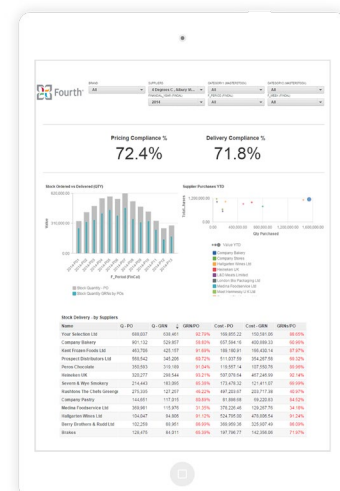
Fourth

BRAND
All

SUPPLIER
4 Degrees C, Albury B...

FINANCIAL YEAR PERIOD
2014

CATEGORY (MASTERSKU)
All

PERIOD (PERIOD)
All

CATEGORY (MASTERSKU)
All

CURRENT PERIOD
All

Pricing Compliance %
72.4%

Delivery Compliance %
71.8%

Stock Ordered vs Delivered (QTY)

Supplier Purchases YTD

Stock Quantity - PO
Stock Quantity GRNs by POs

Qty Purchased

Value YTD
Company Bakery
Company Stores
Hedgerow Arms Ltd
Hotsnaps Ltd
LAS Meats Limited
London Box Packaging Ltd
Medina Foodservice Ltd
Noel Hardware Ltd

Stock Delivery - by Suppliers

| Name | Q - PO | Q - GRN | GRN/PO | Cost - PO | Cost - GRN | GRN/PO |
|---|---|---|---|---|---|---|
| Your Selection Ltd | 669,007 | 630,461 | 93.78% | 156,855.22 | 150,581.06 | 96.00% |
| Company Bakery | 901,132 | 520,857 | 55.80% | 657,594.16 | 400,080.33 | 60.80% |
| Kent Frozen Foods Ltd | 463,765 | 425,157 | 91.68% | 186,180.91 | 189,430.14 | 87.97% |
| Prospect Distributors Ltd | 568,642 | 345,209 | 60.72% | 511,637.59 | 354,287.56 | 69.32% |
| Pesce Chocolate | 355,583 | 315,169 | 91.54% | 119,557.14 | 107,352.76 | 89.80% |
| Hotsnaps UK | 329,277 | 290,544 | 88.21% | 501,974.84 | 407,248.50 | 81.14% |
| Severn & Wye Smokery | 214,443 | 183,565 | 85.19% | 173,479.32 | 121,411.07 | 69.99% |
| Hashtime The Chefs Group | 275,200 | 127,207 | 46.22% | 497,203.07 | 203,717.38 | 40.97% |
| Company Pastry | 144,651 | 117,515 | 80.63% | 81,599.86 | 59,226.53 | 84.52% |
| Medina Foodservice Ltd | 369,981 | 115,975 | 31.35% | 376,226.40 | 128,267.76 | 34.18% |
| Hallgarten Wines Ltd | 104,847 | 94,906 | 90.72% | 524,795.50 | 476,006.54 | 91.24% |
| Berry Brothers & Rudd Ltd | 122,259 | 85,551 | 69.98% | 380,660.36 | 225,357.40 | 59.20% |
| Brakes | 129,475 | 84,011 | 64.89% | 197,796.77 | 142,356.06 | 71.97% |